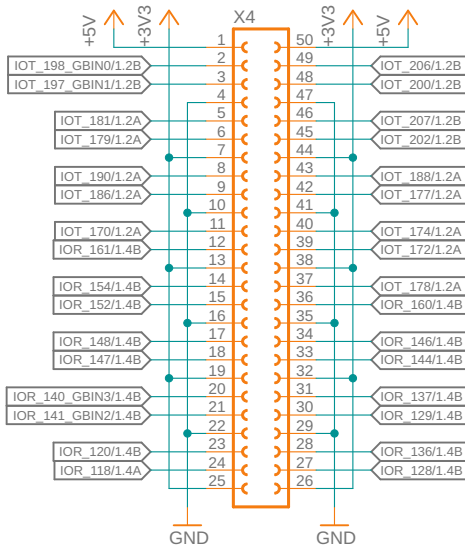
+5V +3V3 X4 +3V3 +5V

| Left label | Pin | Pin | Right label |
|---|---|---|---|
| | 1 | 50 | |
| IOT_198_GBIN0/1.2B | 2 | 49 | IOT_206/1.2B |
| IOT_197_GBIN1/1.2B | 3 | 48 | IOT_200/1.2B |
| | 4 | 47 | |
| IOT_181/1.2A | 5 | 46 | IOT_207/1.2B |
| IOT_179/1.2A | 6 | 45 | IOT_202/1.2B |
| | 7 | 44 | |
| IOT_190/1.2A | 8 | 43 | IOT_188/1.2A |
| IOT_186/1.2A | 9 | 42 | IOT_177/1.2A |
| | 10 | 41 | |
| IOT_170/1.2A | 11 | 40 | IOT_174/1.2A |
| IOR_161/1.4B | 12 | 39 | IOT_172/1.2A |
| | 13 | 38 | |
| IOR_154/1.4B | 14 | 37 | IOT_178/1.2A |
| IOR_152/1.4B | 15 | 36 | IOR_160/1.4B |
| | 16 | 35 | |
| IOR_148/1.4B | 17 | 34 | IOR_146/1.4B |
| IOR_147/1.4B | 18 | 33 | IOR_144/1.4B |
| | 19 | 32 | |
| IOR_140_GBIN3/1.4B | 20 | 31 | IOR_137/1.4B |
| IOR_141_GBIN2/1.4B | 21 | 30 | IOR_129/1.4B |
| | 22 | 29 | |
| IOR_120/1.4B | 23 | 28 | IOR_136/1.4B |
| IOR_118/1.4A | 24 | 27 | IOR_128/1.4B |
| | 25 | 26 | |

GND GND